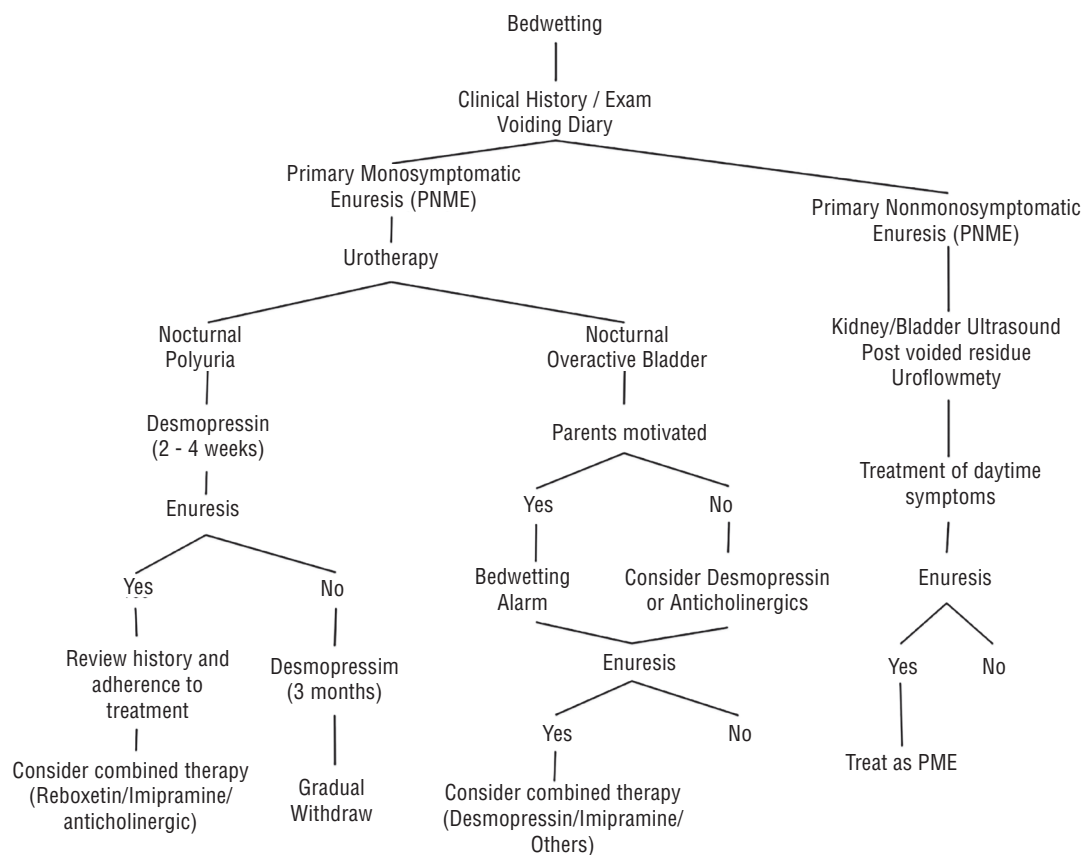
Bedwetting

Clinical History / Exam
Voiding Diary

Primary Monosymptomatic Enuresis (PNME)

Urotherapy

Nocturnal Polyuria

Desmopressin (2 - 4 weeks)

Enuresis

Yes

Review history and adherence to treatment

Consider combined therapy (Reboxetin/Imipramine/ anticholinergic)

No

Desmopressim (3 months)

Gradual Withdraw

Nocturnal Overactive Bladder

Parents motivated

Yes

Bedwetting Alarm

No

Consider Desmopressin or Anticholinergics

Enuresis

Yes

Consider combined therapy (Desmopressin/Imipramine/ Others)

No

Primary Nonmonosymptomatic Enuresis (PNME)

Kidney/Bladder Ultrasound
Post voided residue
Uroflowmety

Treatment of daytime symptoms

Enuresis

Yes

Treat as PME

No